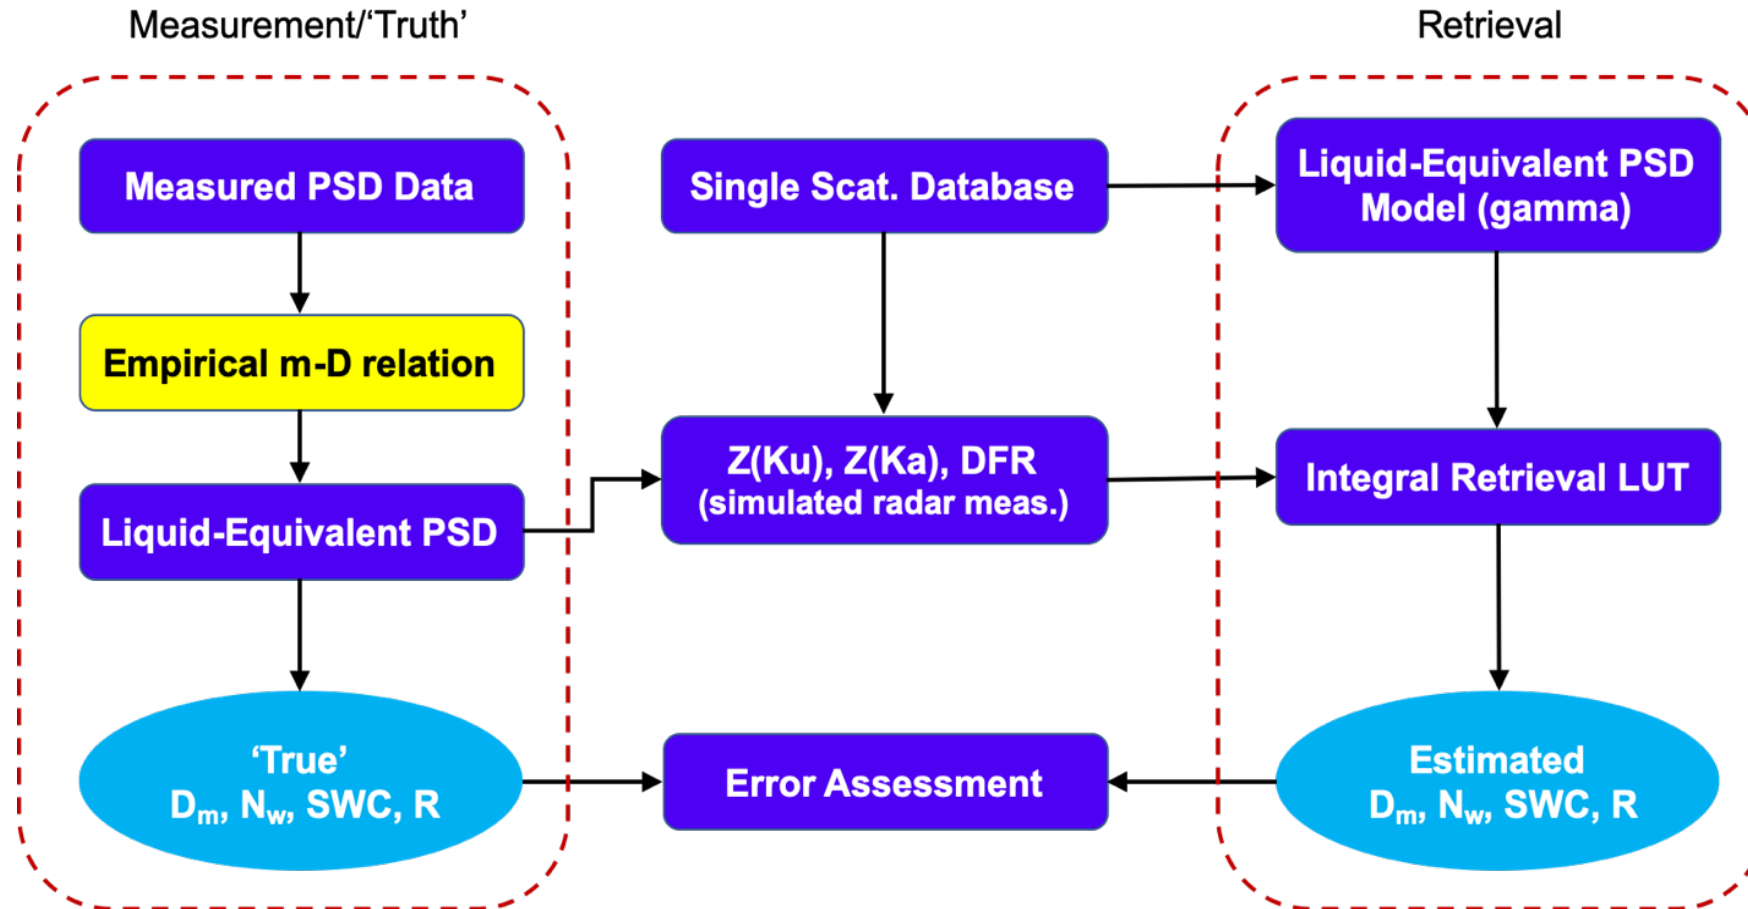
Measurement/‘Truth’

Retrieval

Measured PSD Data

Empirical m-D relation

Liquid-Equivalent PSD

‘True’
$D_m$, $N_w$, SWC, R

Single Scat. Database

Z(Ku), Z(Ka), DFR
(simulated radar meas.)

Error Assessment

Liquid-Equivalent PSD Model (gamma)

Integral Retrieval LUT

Estimated
$D_m$, $N_w$, SWC, R